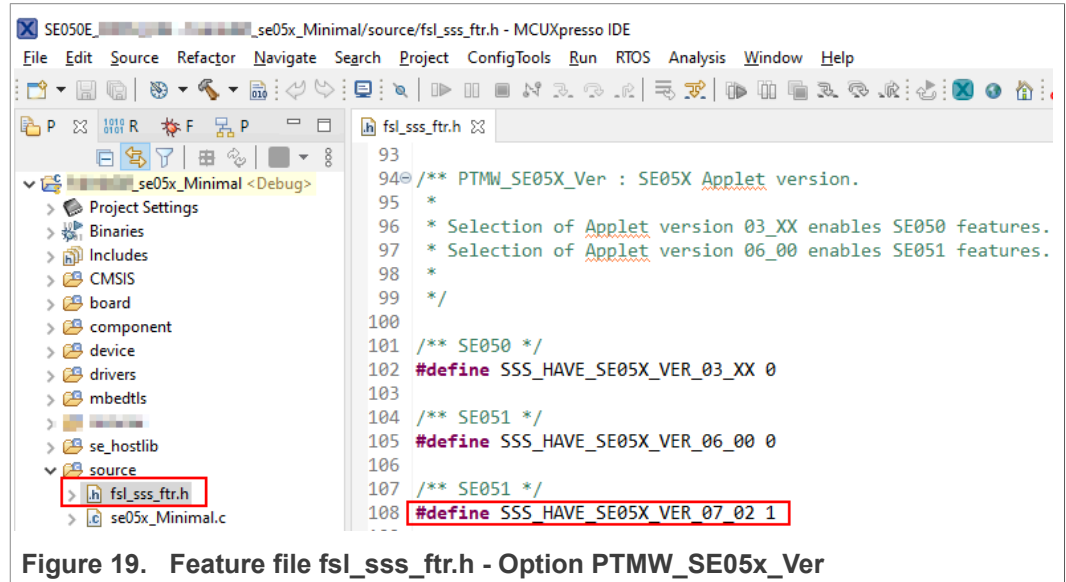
SE050E_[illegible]_se05x_Minimal/source/fsl_sss_ftr.h - MCUXpresso IDE

File Edit Source Refactor Navigate Search Project ConfigTools Run RTOS Analysis Window Help

P R F P

fsl_sss_ftr.h

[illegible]_se05x_Minimal <Debug>
Project Settings
Binaries
Includes
CMSIS
board
component
device
drivers
mbedtls
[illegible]
se_hostlib
source
fsl_sss_ftr.h
se05x_Minimal.c

93
94 /** PTMW_SE05X_Ver : SE05X Applet version.
95 *
96 * Selection of Applet version 03_XX enables SE050 features.
97 * Selection of Applet version 06_00 enables SE051 features.
98 *
99 */
100
101 /** SE050 */
102 #define SSS_HAVE_SE05X_VER_03_XX 0
103
104 /** SE051 */
105 #define SSS_HAVE_SE05X_VER_06_00 0
106
107 /** SE051 */
108 #define SSS_HAVE_SE05X_VER_07_02 1

Figure 19. Feature file fsl_sss_ftr.h - Option PTMW_SE05x_Ver